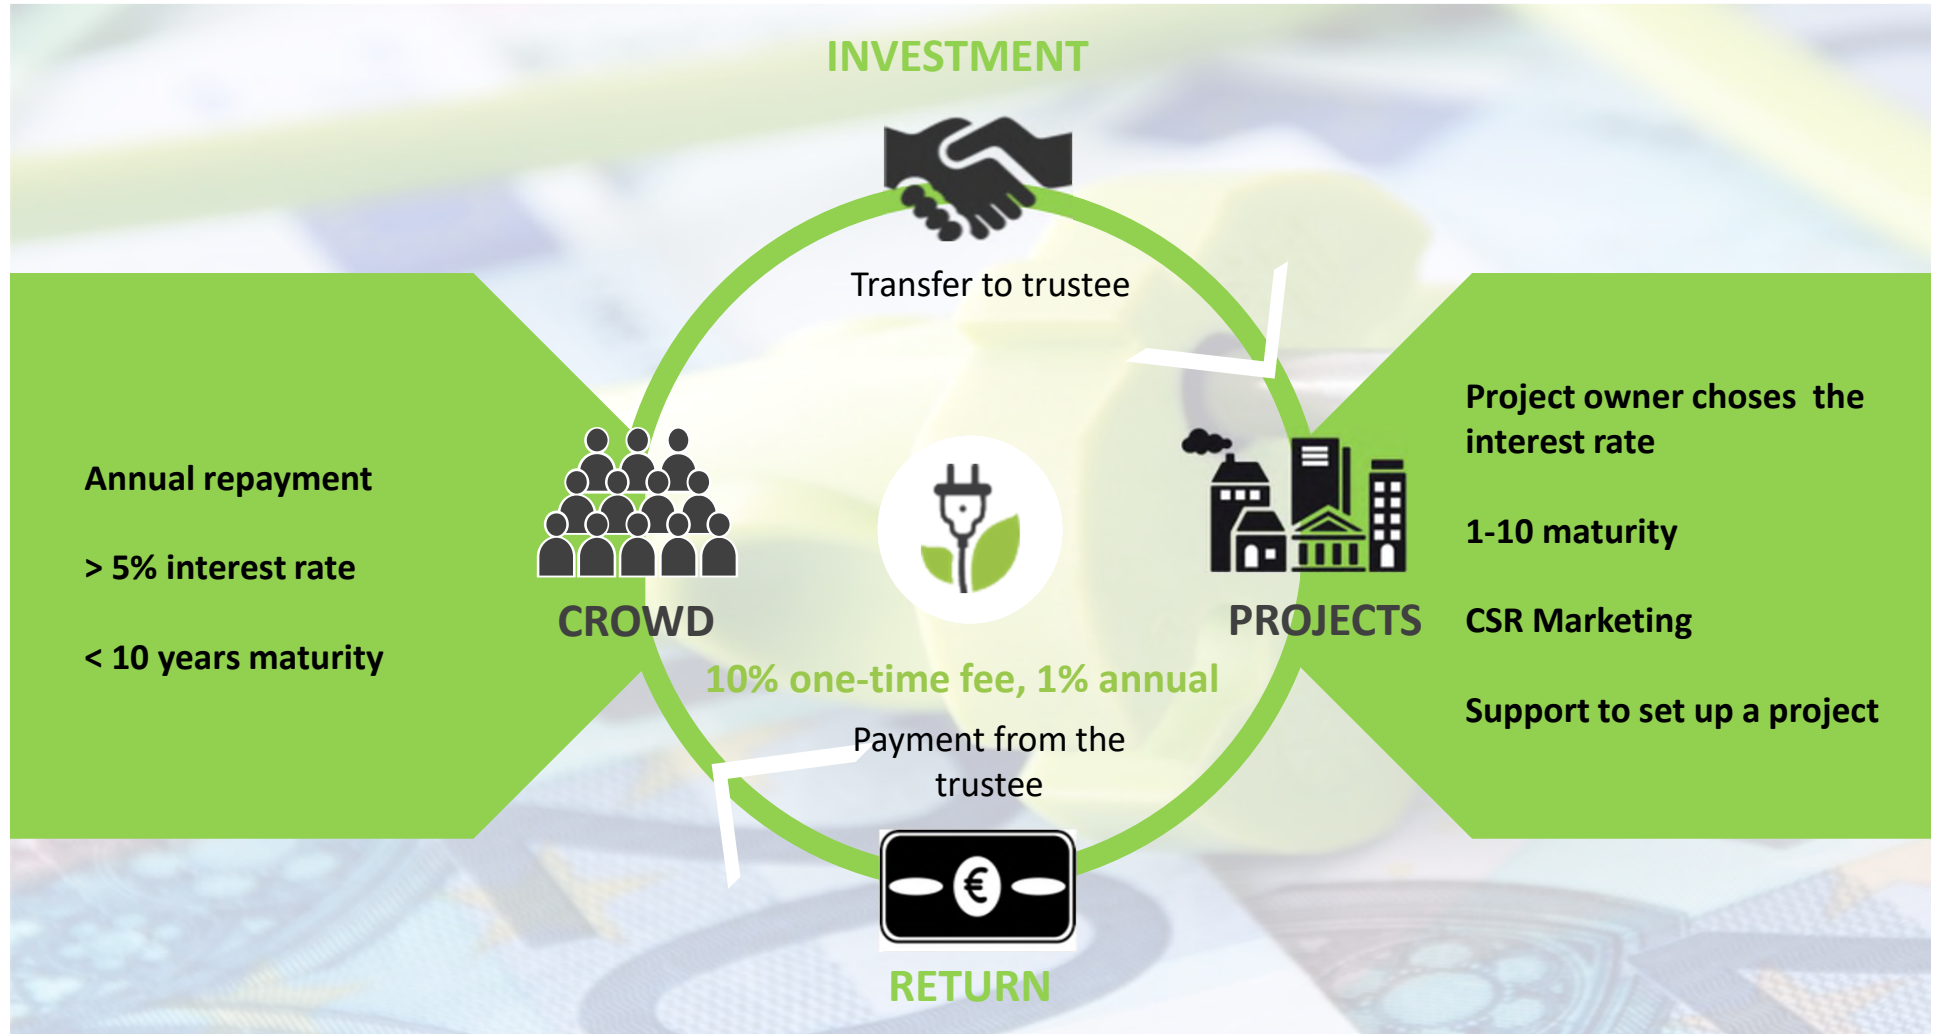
INVESTMENT

Transfer to trustee

Annual repayment

> 5% interest rate

< 10 years maturity

CROWD

PROJECTS

Project owner choses the interest rate

1-10 maturity

CSR Marketing

Support to set up a project

10% one-time fee, 1% annual

Payment from the trustee

€

RETURN